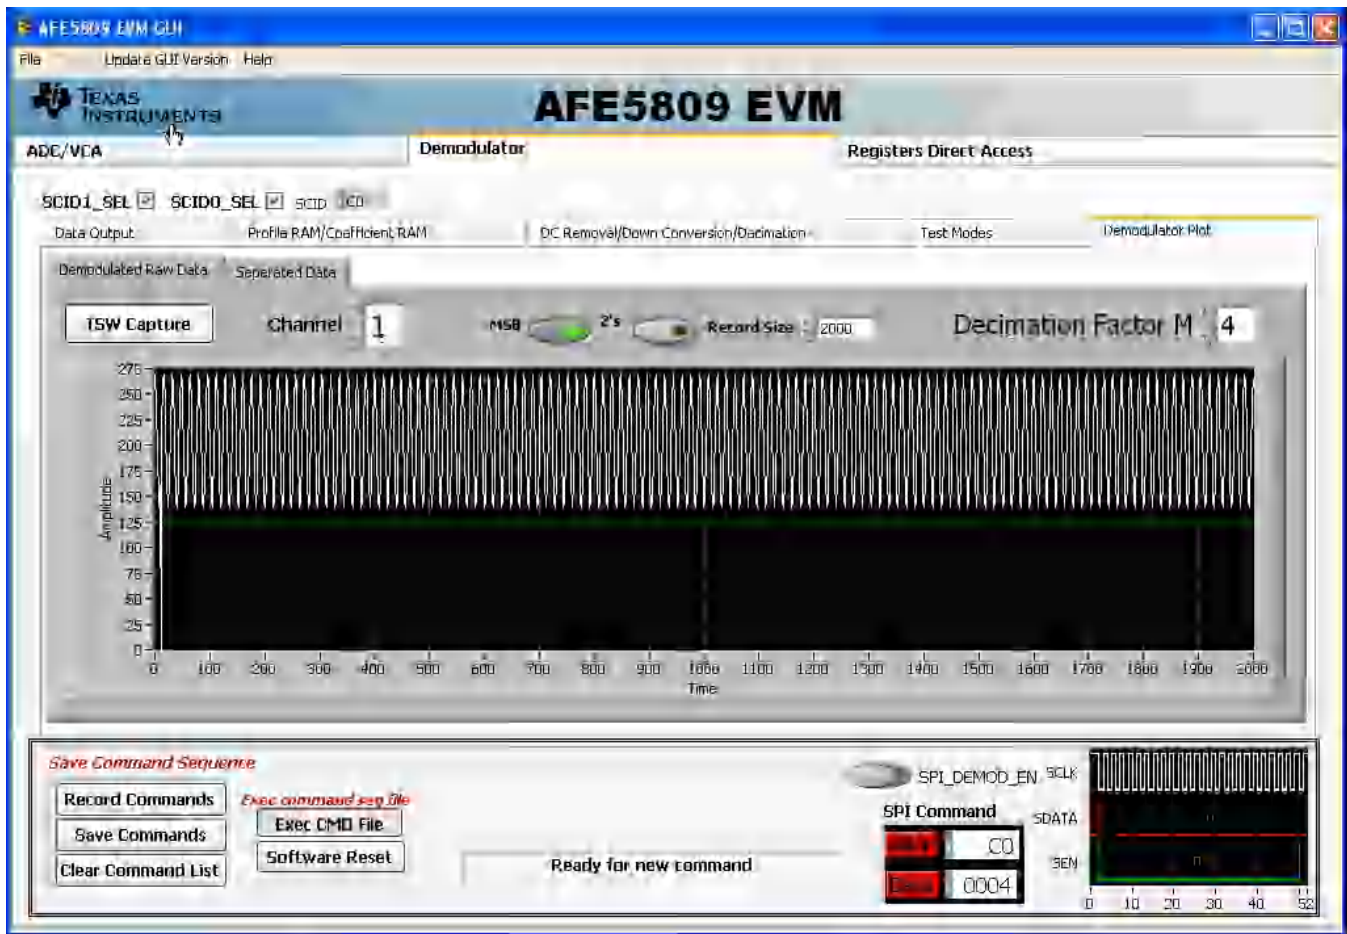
AFE5809 EVM GUI

File Update GUI Version Help

TEXAS INSTRUMENTS

AFE5809 EVM

ADC/VCA Demodulator Registers Direct Access

SCID1_SEL ☑ SCID0_SEL ☑ SCID 1C0

Data Output Profile RAM/Coefficient RAM DC Removal/Down Conversion/Decimation Test Modes Demodulator Plot

Demodulated Raw Data Seperated Data

TSW Capture Channel 1 MSB 2's Record Size 2000 Decimation Factor M 4

Amplitude

275 250 225 200 175 150 125 100 75 50 25 0

0 100 200 300 400 500 600 700 800 900 1000 1100 1200 1300 1400 1500 1600 1700 1800 1900 2000

Time

Save Command Sequence

Record Commands Save Commands Clear Command List

Exec command seq file

Exec CMD File Software Reset

Ready for new command

SPI_DEMOD_EN SCLK

SPI Command SDATA

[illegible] C0

Data 0004 SEN

0 10 20 30 40 52